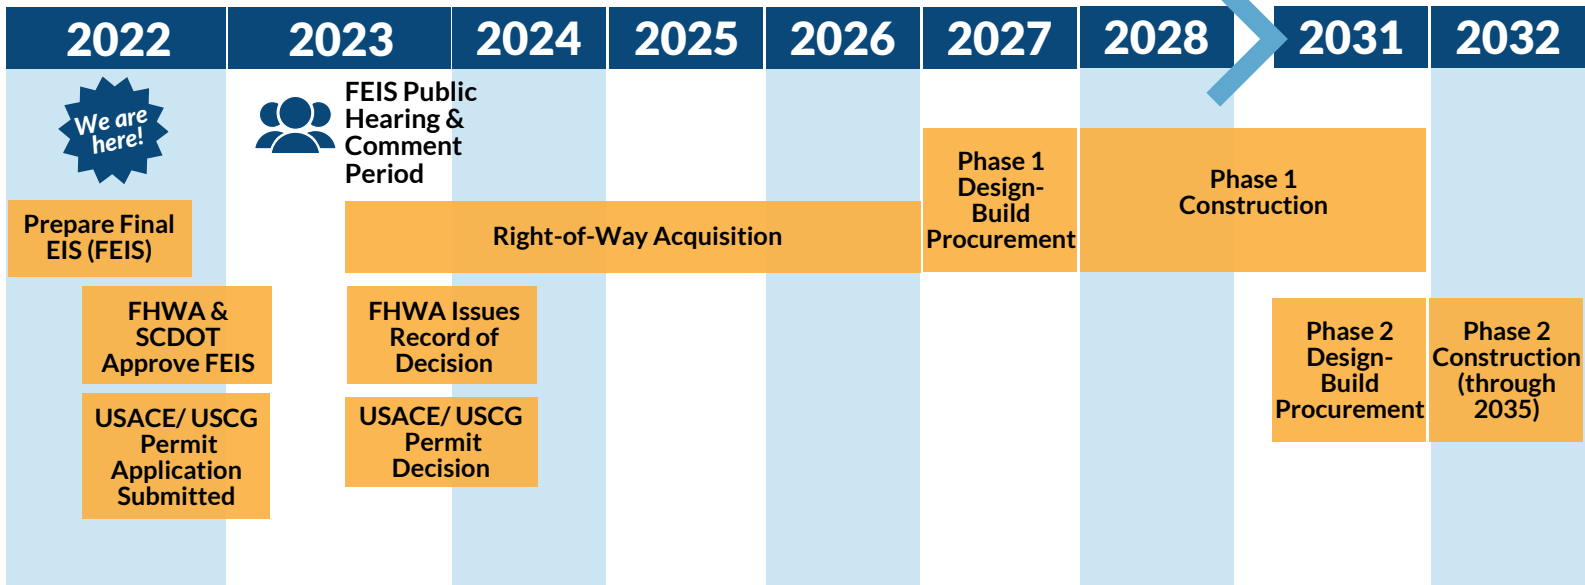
2022 2023 2024 2025 2026 2027 2028 2031 2032

We are here!

FEIS Public Hearing & Comment Period

Prepare Final EIS (FEIS)

Right-of-Way Acquisition

Phase 1 Design-Build Procurement

Phase 1 Construction

FHWA & SCDOT Approve FEIS

FHWA Issues Record of Decision

USACE/ USCG Permit Application Submitted

USACE/ USCG Permit Decision

Phase 2 Design-Build Procurement

Phase 2 Construction (through 2035)